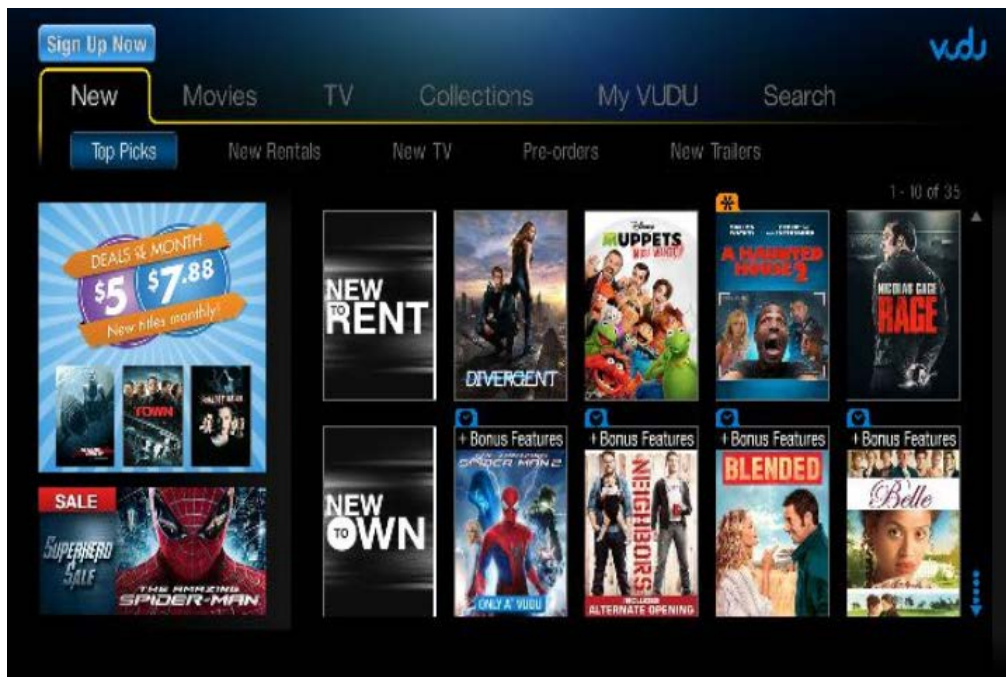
Sign Up Now

vudu

New Movies TV Collections My VUDU Search

Top Picks New Rentals New TV Pre-orders New Trailers

1 - 10 of 35

DEALS of the MONTH
$5 $7.88
New titles monthly!

TOWN

SALE
SUPERHERO SALE
THE AMAZING SPIDER-MAN

NEW TO RENT

DIVERGENT

Disney
MUPPETS MOST WANTED

A HAUNTED HOUSE 2

NICOLAS CAGE
RAGE

NEW TO OWN

+ Bonus Features
THE AMAZING SPIDER-MAN 2
ONLY A VUDU

+ Bonus Features
NEIGHBORS
INCLUDES ALTERNATE OPENING

+ Bonus Features
BLENDED

+ Bonus Features
Belle